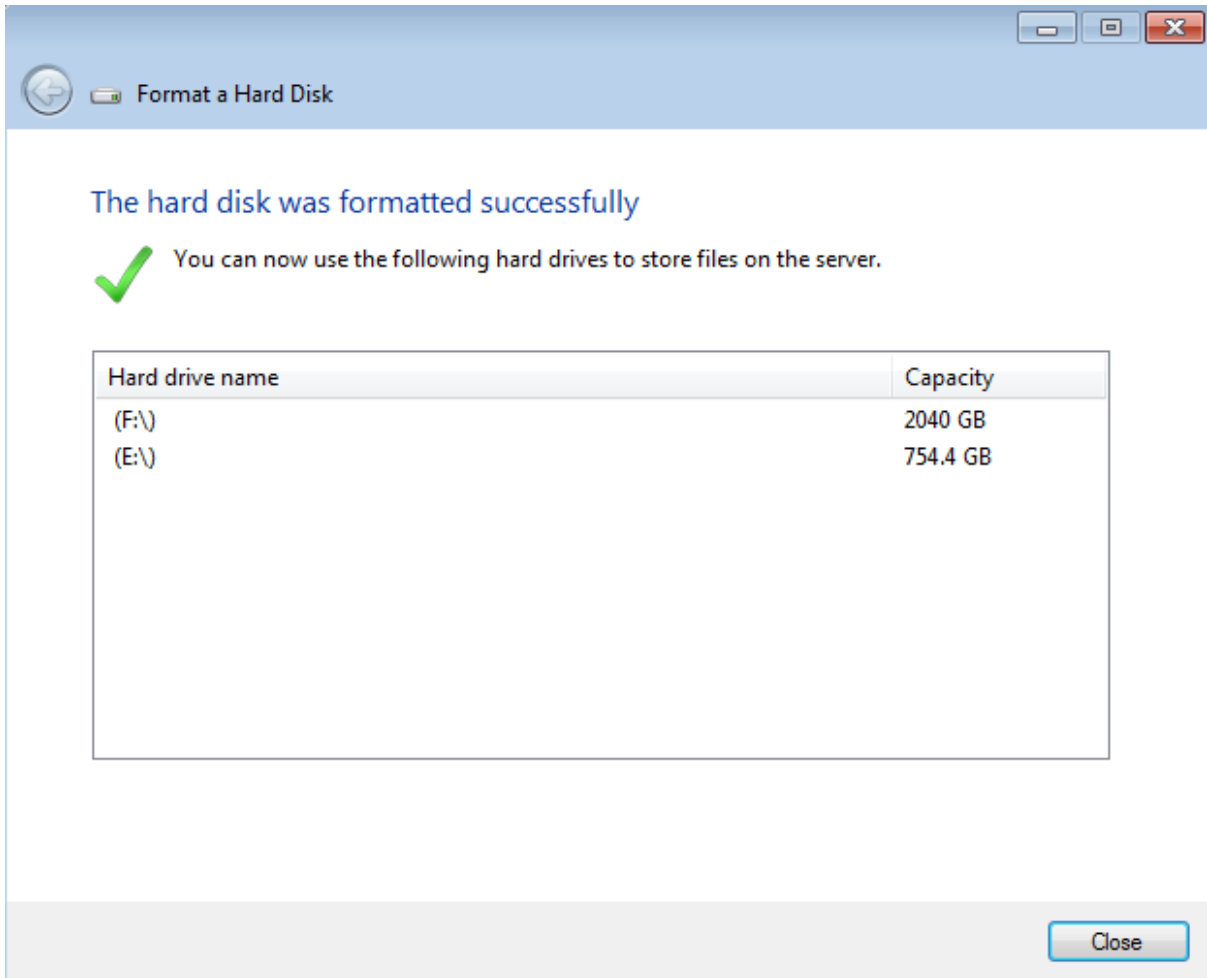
Format a Hard Disk

The hard disk was formatted successfully

You can now use the following hard drives to store files on the server.

| Hard drive name | Capacity |
|---|---|
| (F:\) | 2040 GB |
| (E:\) | 754.4 GB |

Close